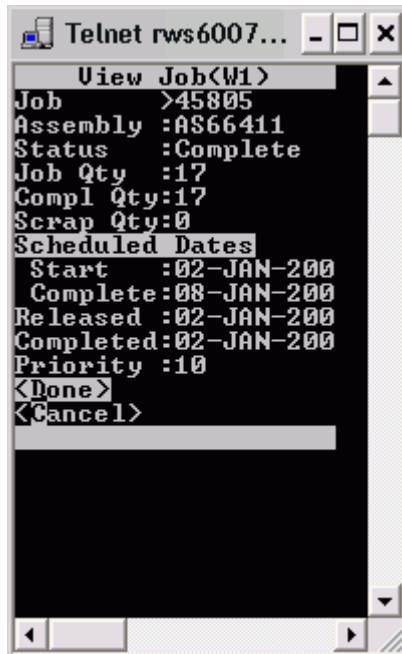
Telnet rws6007...

View Job(W1)
Job >45805
Assembly :AS66411
Status :Complete
Job Qty :17
Compl Qty:17
Scrap Qty:0
Scheduled Dates
Start :02-JAN-200
Complete:08-JAN-200
Released :02-JAN-200
Completed:02-JAN-200
Priority :10
<Done>
<Cancel>